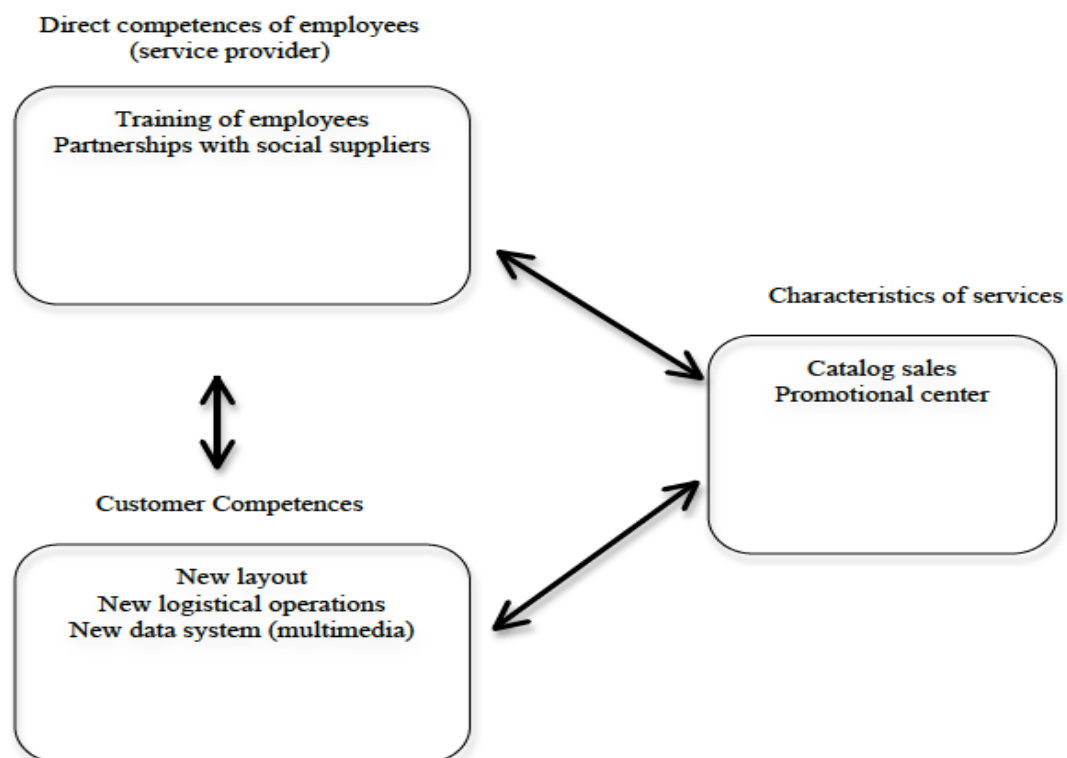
Direct competences of employees
(service provider)

Training of employees
Partnerships with social suppliers

Characteristics of services

Catalog sales
Promotional center

Customer Competences

New layout
New logistical operations
New data system (multimedia)